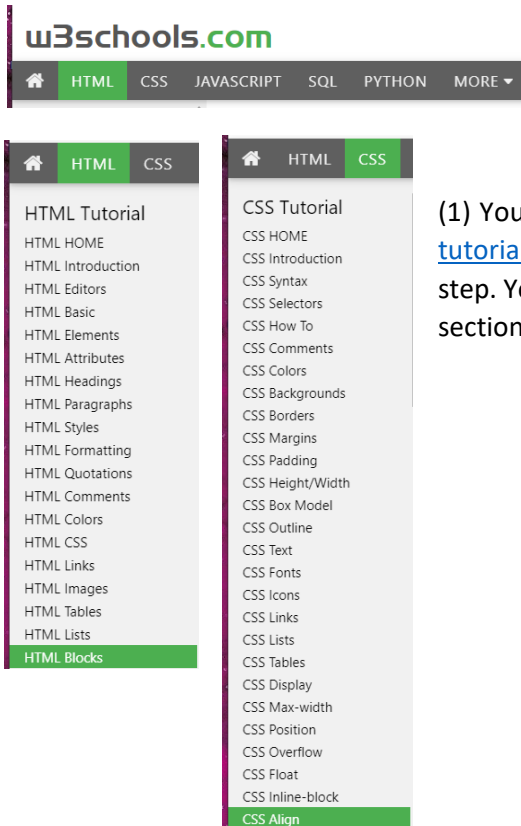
w3schools.com

HTML CSS JAVASCRIPT SQL PYTHON MORE ▾

HTML CSS

HTML Tutorial
HTML HOME
HTML Introduction
HTML Editors
HTML Basic
HTML Elements
HTML Attributes
HTML Headings
HTML Paragraphs
HTML Styles
HTML Formatting
HTML Quotations
HTML Comments
HTML Colors
HTML CSS
HTML Links
HTML Images
HTML Tables
HTML Lists
HTML Blocks

HTML CSS

CSS Tutorial
CSS HOME
CSS Introduction
CSS Syntax
CSS Selectors
CSS How To
CSS Comments
CSS Colors
CSS Backgrounds
CSS Borders
CSS Margins
CSS Padding
CSS Height/Width
CSS Box Model
CSS Outline
CSS Text
CSS Fonts
CSS Icons
CSS Links
CSS Lists
CSS Tables
CSS Display
CSS Max-width
CSS Position
CSS Overflow
CSS Float
CSS Inline-block
CSS Align

(1) You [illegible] tutoria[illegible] step. Y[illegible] section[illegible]